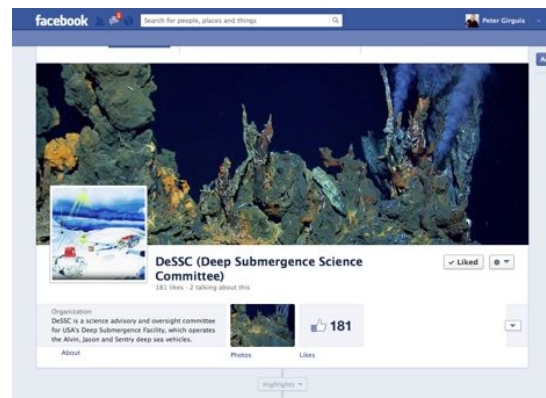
facebook

Search for people, places and things

Peter Girguis

DeSSC (Deep Submergence Science Committee)

181 likes · 2 talking about this

✓ Liked

Organization

DeSSC is a science advisory and oversight committee for USA's Deep Submergence Facility, which operates the Alvin, Jason and Sentry deep sea vehicles.

About

Photos

181

Likes

Highlights